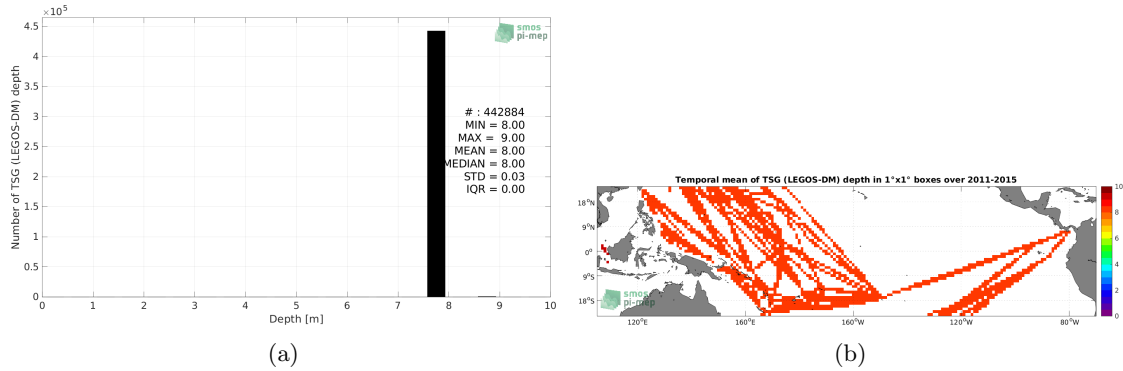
$\times 10^5$
4.5
4
3.5
3
2.5
2
1.5
1
0.5
0
Number of TSG (LEGOS-DM) depth
smos pi-mep
# : 442884
MIN = 8.00
MAX = 9.00
MEAN = 8.00
MEDIAN = 8.00
STD = 0.03
IQR = 0.00
smos pi-mep
0 1 2 3 4 5 6 7 8 9 10
Depth [m]

(a)

Temporal mean of TSG (LEGOS-DM) depth in 1°x1° boxes over 2011-2015
18°N
9°N
0°
9°S
18°S
smos pi-mep
120°E 160°E 160°W 120°W 80°W
10
8
6
4
2
0

(b)